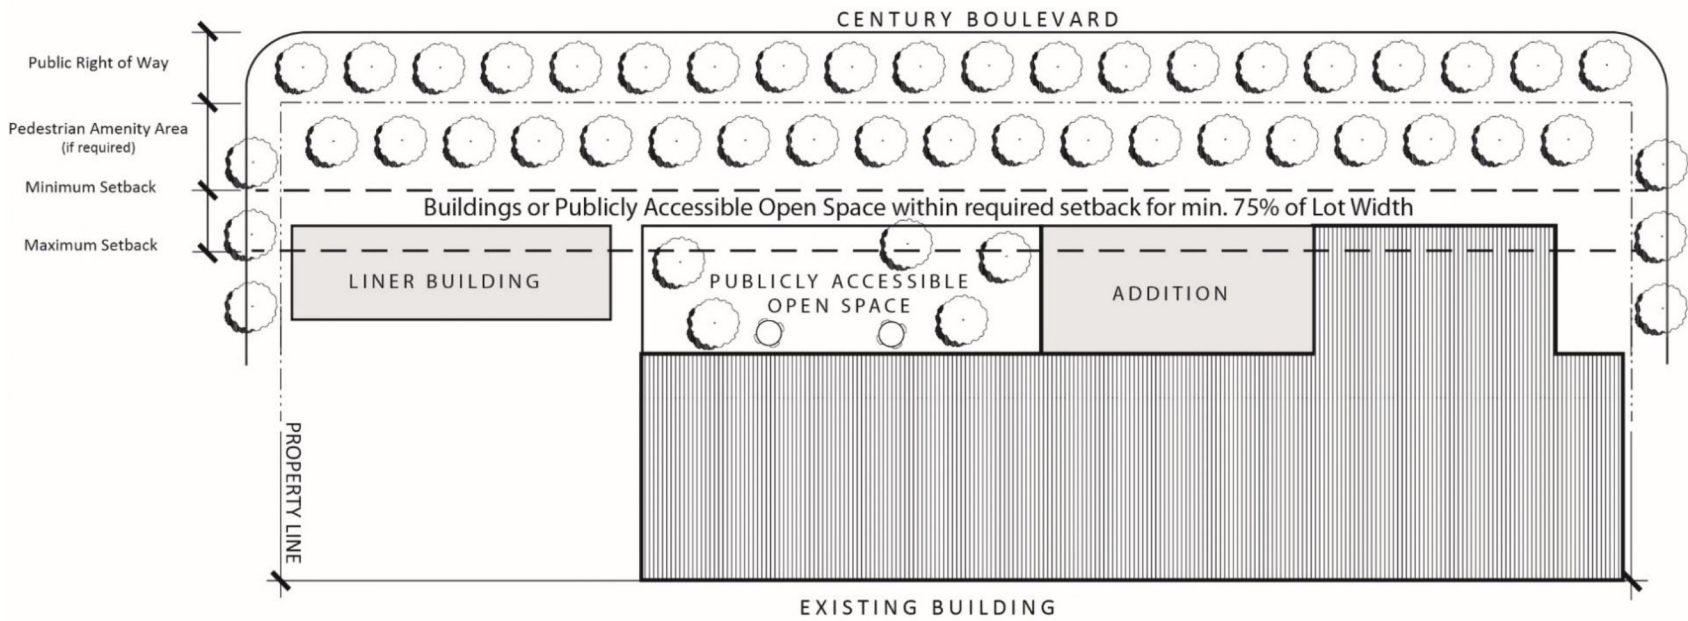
CENTURY BOULEVARD

Public Right of Way

Pedestrian Amenity Area
(if required)

Minimum Setback

Maximum Setback

Buildings or Publicly Accessible Open Space within required setback for min. 75% of Lot Width

LINER BUILDING

PUBLICLY ACCESSIBLE OPEN SPACE

ADDITION

PROPERTY LINE

EXISTING BUILDING